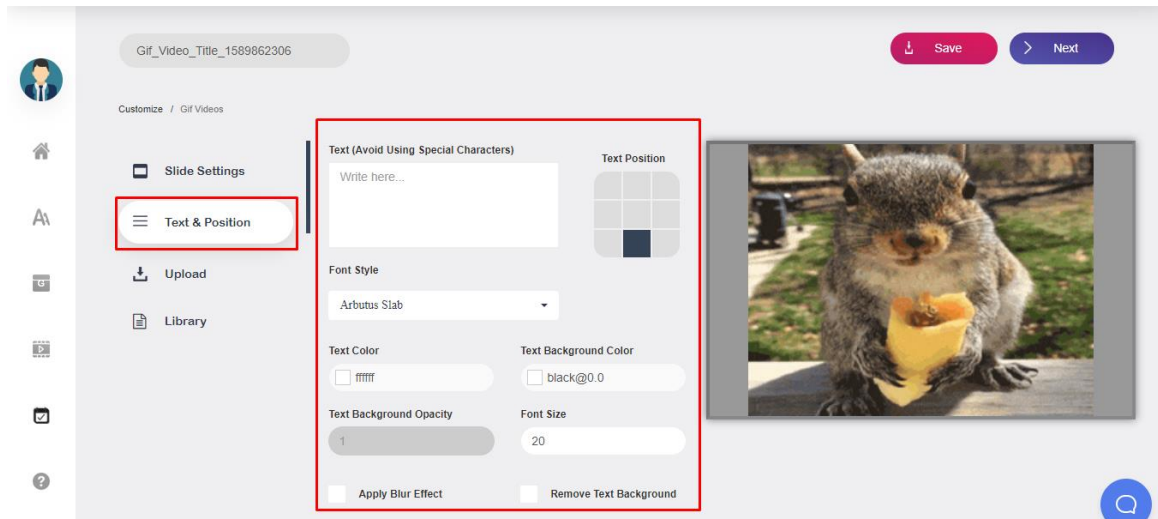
Gif_Video_Title_1589862306

Save

Next

Customize / Gif Videos

Slide Settings

Text & Position

Upload

Library

Text (Avoid Using Special Characters)

Write here...

Text Position

Font Style

Arbutus Slab

Text Color

ffffff

Text Background Color

black@0.0

Text Background Opacity

1

Font Size

20

Apply Blur Effect

Remove Text Background